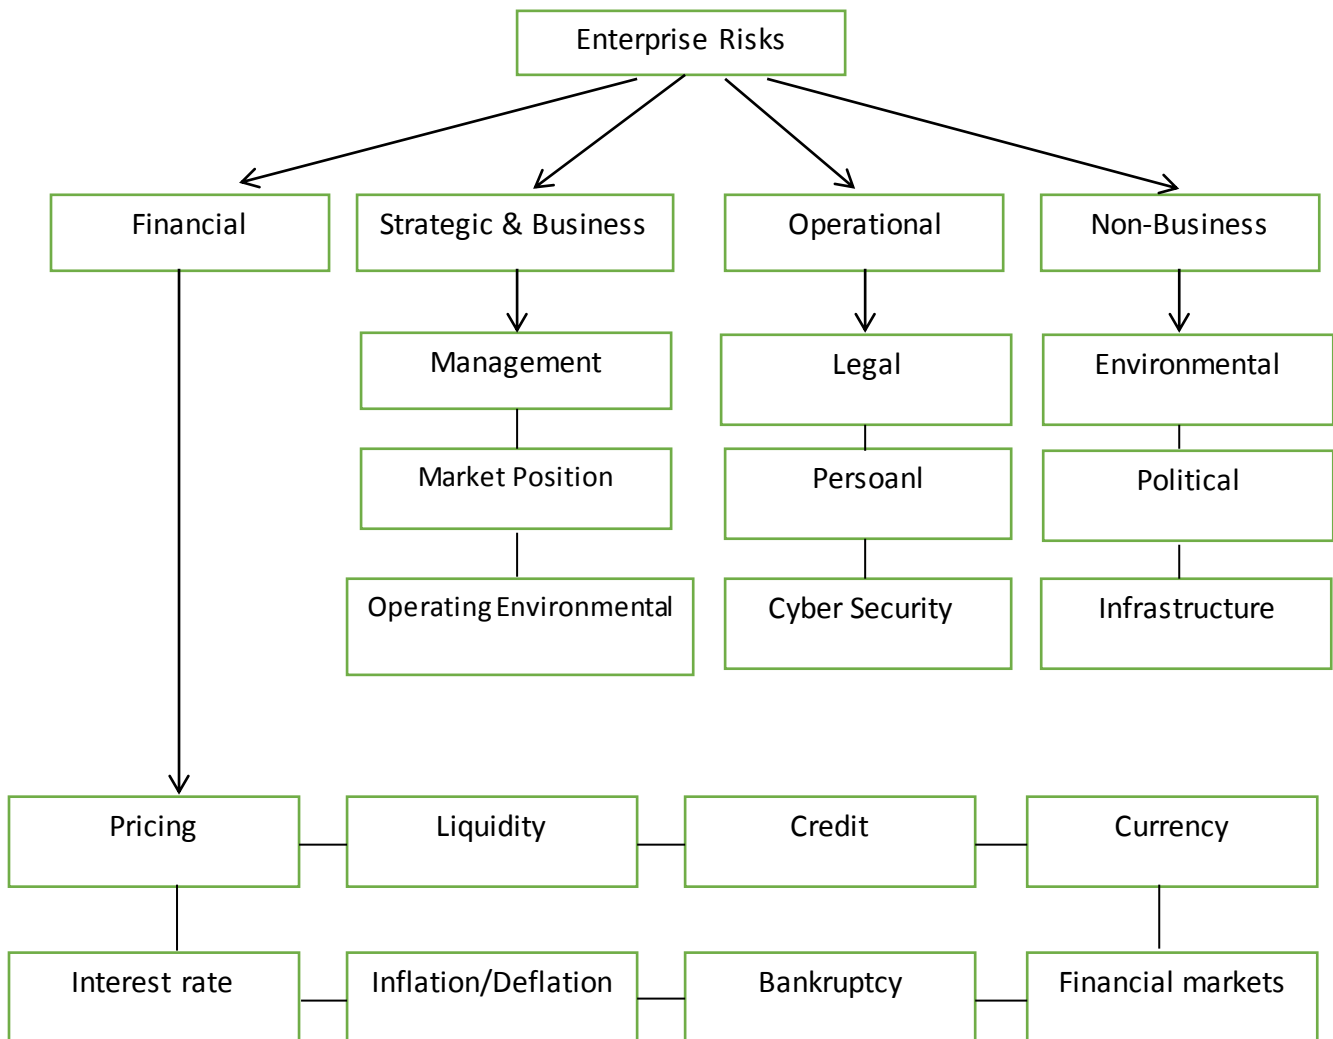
Enterprise Risks

Financial

Strategic & Business

Operational

Non-Business

Management

Market Position

Operating Environmental

Legal

Persoanl

Cyber Security

Environmental

Political

Infrastructure

Pricing

Liquidity

Credit

Currency

Interest rate

Inflation/Deflation

Bankruptcy

Financial markets